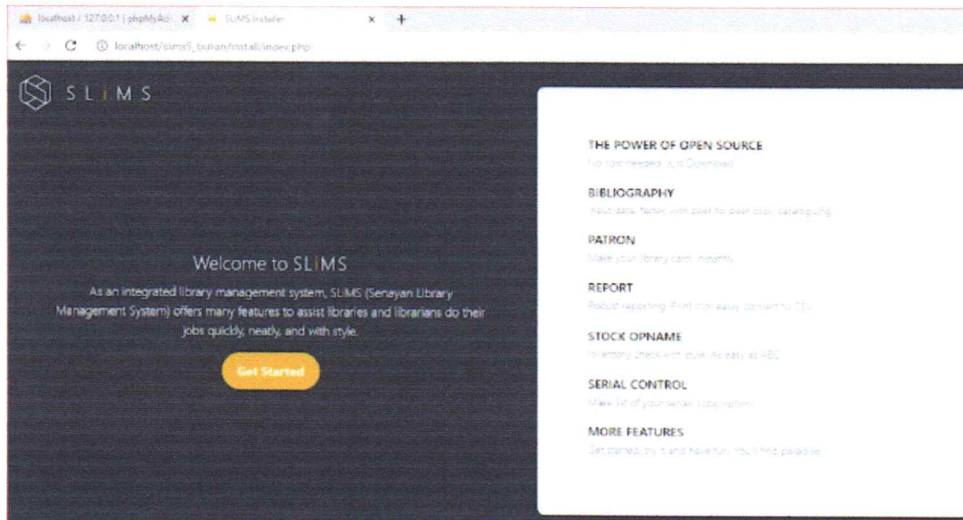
localhost / 127.0.0.1 | phpMyAd ✕ SLiMS Installer ✕ +

localhost/slims9_bulian/install/index.php

SLiMS

Welcome to SLiMS

As an integrated library management system, SLiMS (Senayan Library Management System) offers many features to assist libraries and librarians do their jobs quickly, neatly, and with style.

Get Started

THE POWER OF OPEN SOURCE
No cost needed, just Download

BIBLIOGRAPHY
Input data faster with peer to peer copy cataloguing

PATRON
Make your library card instantly

REPORT
Robust reporting. Print it or easy convert to CSV

STOCK OPNAME
Inventory check with style. As easy as ABC

SERIAL CONTROL
Make list of your serial subscription

MORE FEATURES
Get started, try it and have fun. You'll find paradise